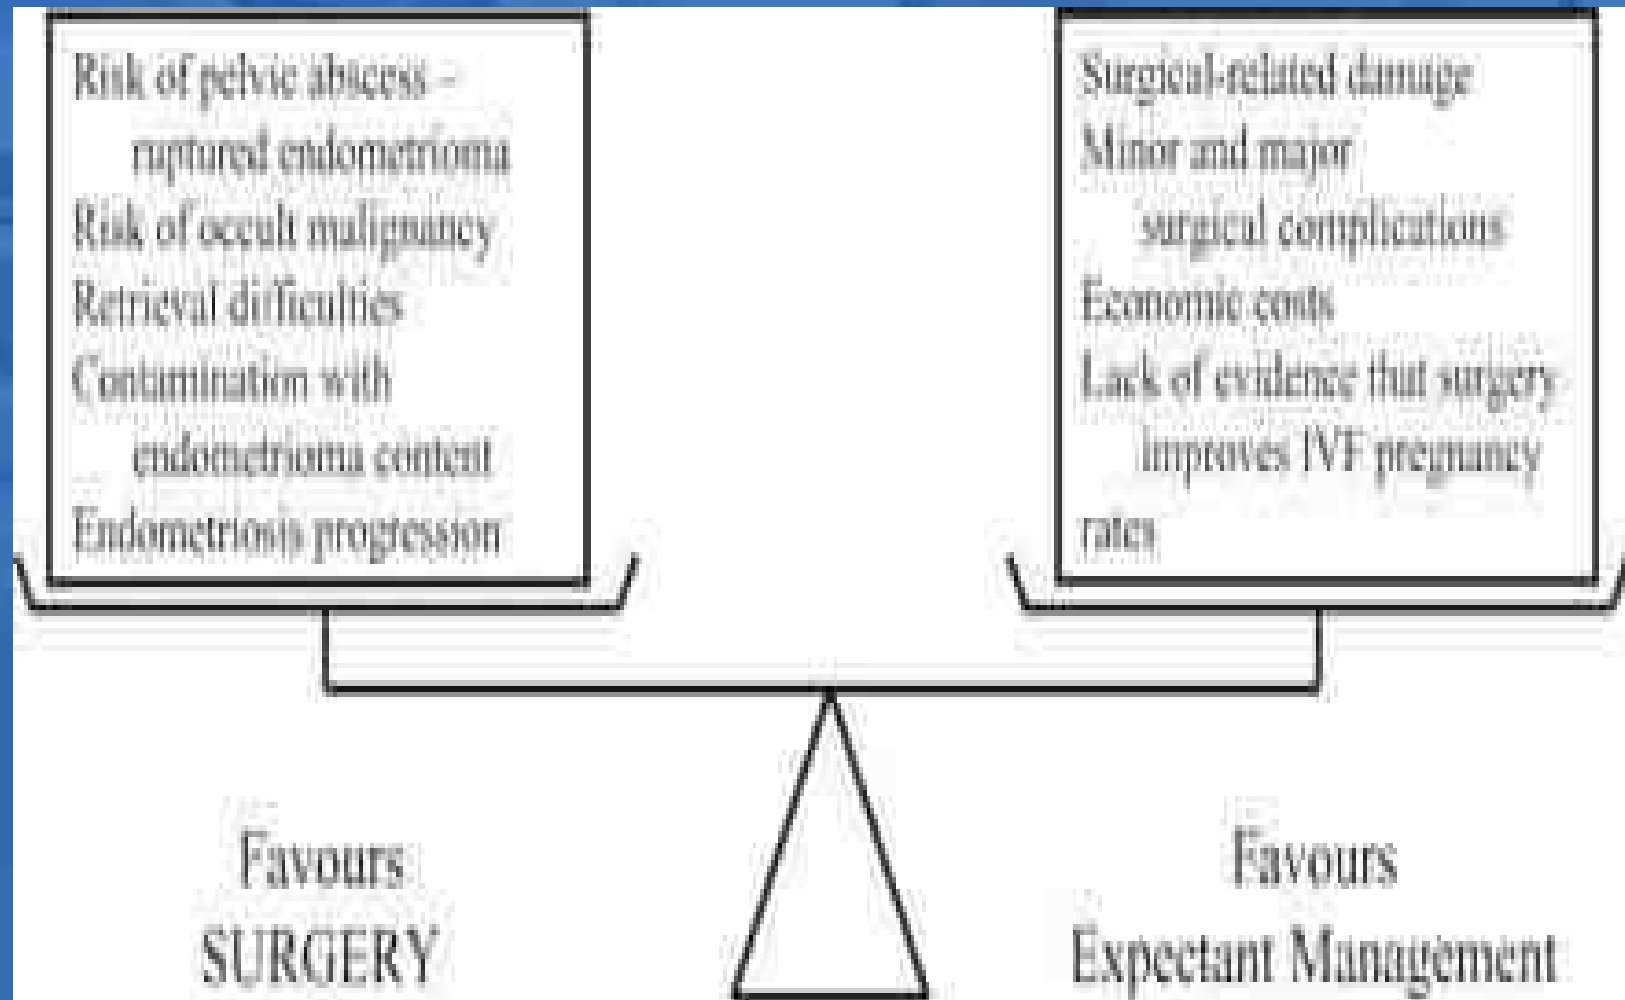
Risk of pelvic abscess – ruptured endometrioma
Risk of occult malignancy
Retrieval difficulties
Contamination with endometrioma content
Endometriosis progression

Surgical-related damage
Minor and major surgical complications
Economic costs
Lack of evidence that surgery improves IVF pregnancy rates

Favours
SURGERY

Favours
Expectant Management